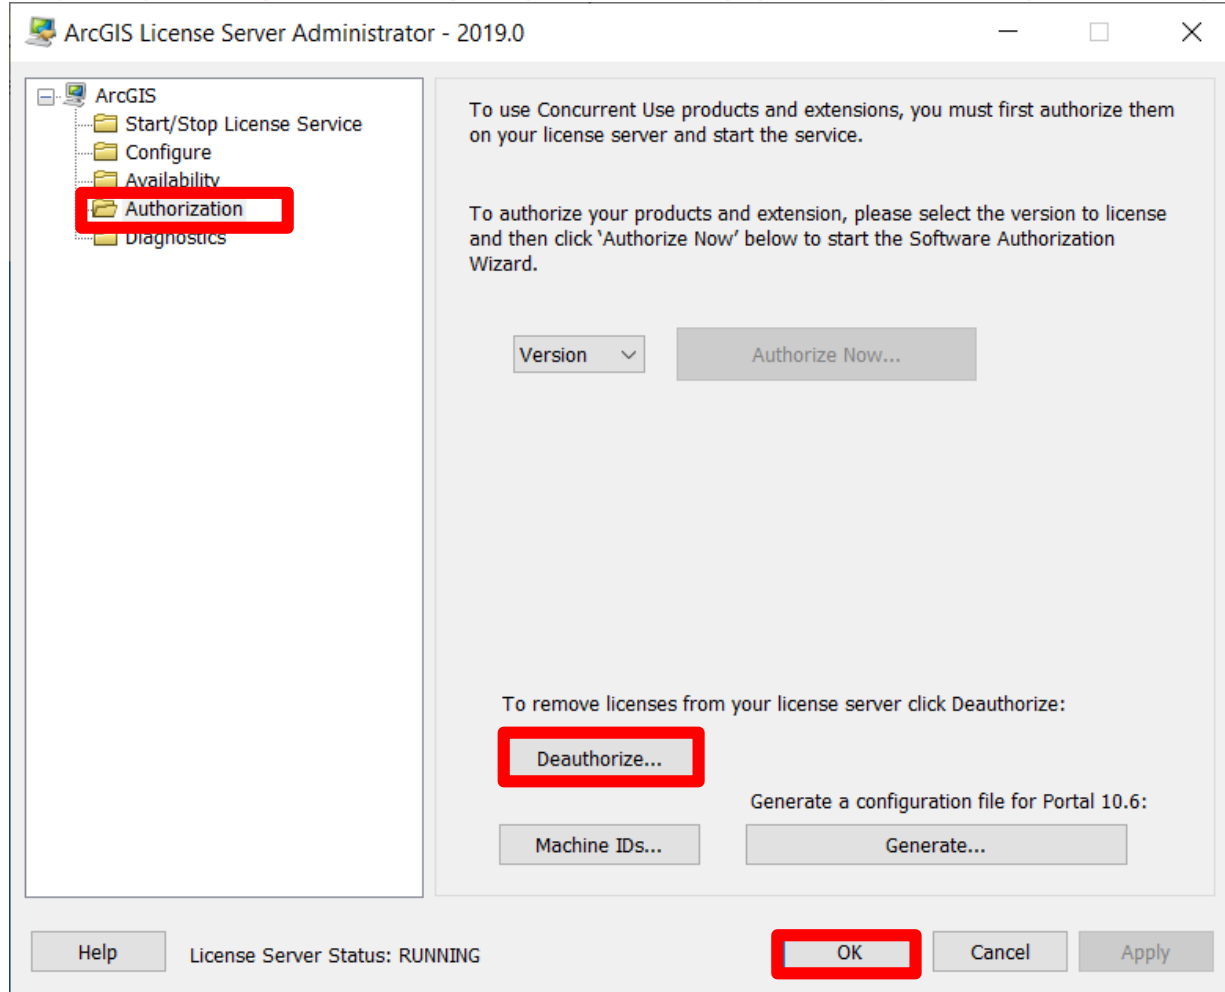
ArcGIS License Server Administrator - 2019.0

ArcGIS
Start/Stop License Service
Configure
Availability
Authorization
Diagnostics

To use Concurrent Use products and extensions, you must first authorize them on your license server and start the service.

To authorize your products and extension, please select the version to license and then click 'Authorize Now' below to start the Software Authorization Wizard.

Version
Authorize Now...

To remove licenses from your license server click Deauthorize:

Deauthorize...

Generate a configuration file for Portal 10.6:

Machine IDs...
Generate...

Help
License Server Status: RUNNING
OK
Cancel
Apply